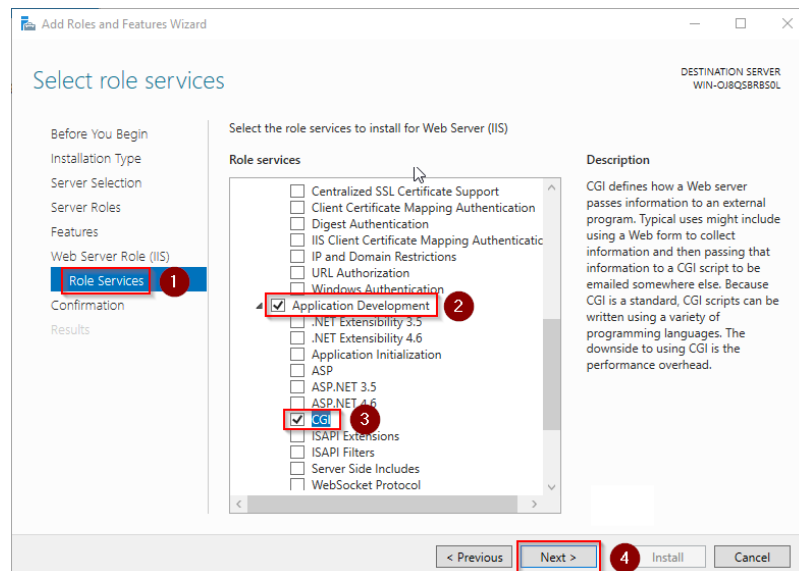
Add Roles and Features Wizard

Select role services

DESTINATION SERVER
WIN-OJ8QSBRBS0L

Before You Begin
Installation Type
Server Selection
Server Roles
Features
Web Server Role (IIS)
Role Services
1
Confirmation
Results

Select the role services to install for Web Server (IIS)

Role services

Centralized SSL Certificate Support
Client Certificate Mapping Authentication
Digest Authentication
IIS Client Certificate Mapping Authenticatio
IP and Domain Restrictions
URL Authorization
Windows Authentication
Application Development
2
.NET Extensibility 3.5
.NET Extensibility 4.6
Application Initialization
ASP
ASP.NET 3.5
ASP.NET 4.6
CGI
3
ISAPI Extensions
ISAPI Filters
Server Side Includes
WebSocket Protocol

Description

CGI defines how a Web server passes information to an external program. Typical uses might include using a Web form to collect information and then passing that information to a CGI script to be emailed somewhere else. Because CGI is a standard, CGI scripts can be written using a variety of programming languages. The downside to using CGI is the performance overhead.

< Previous
Next >
4
Install
Cancel